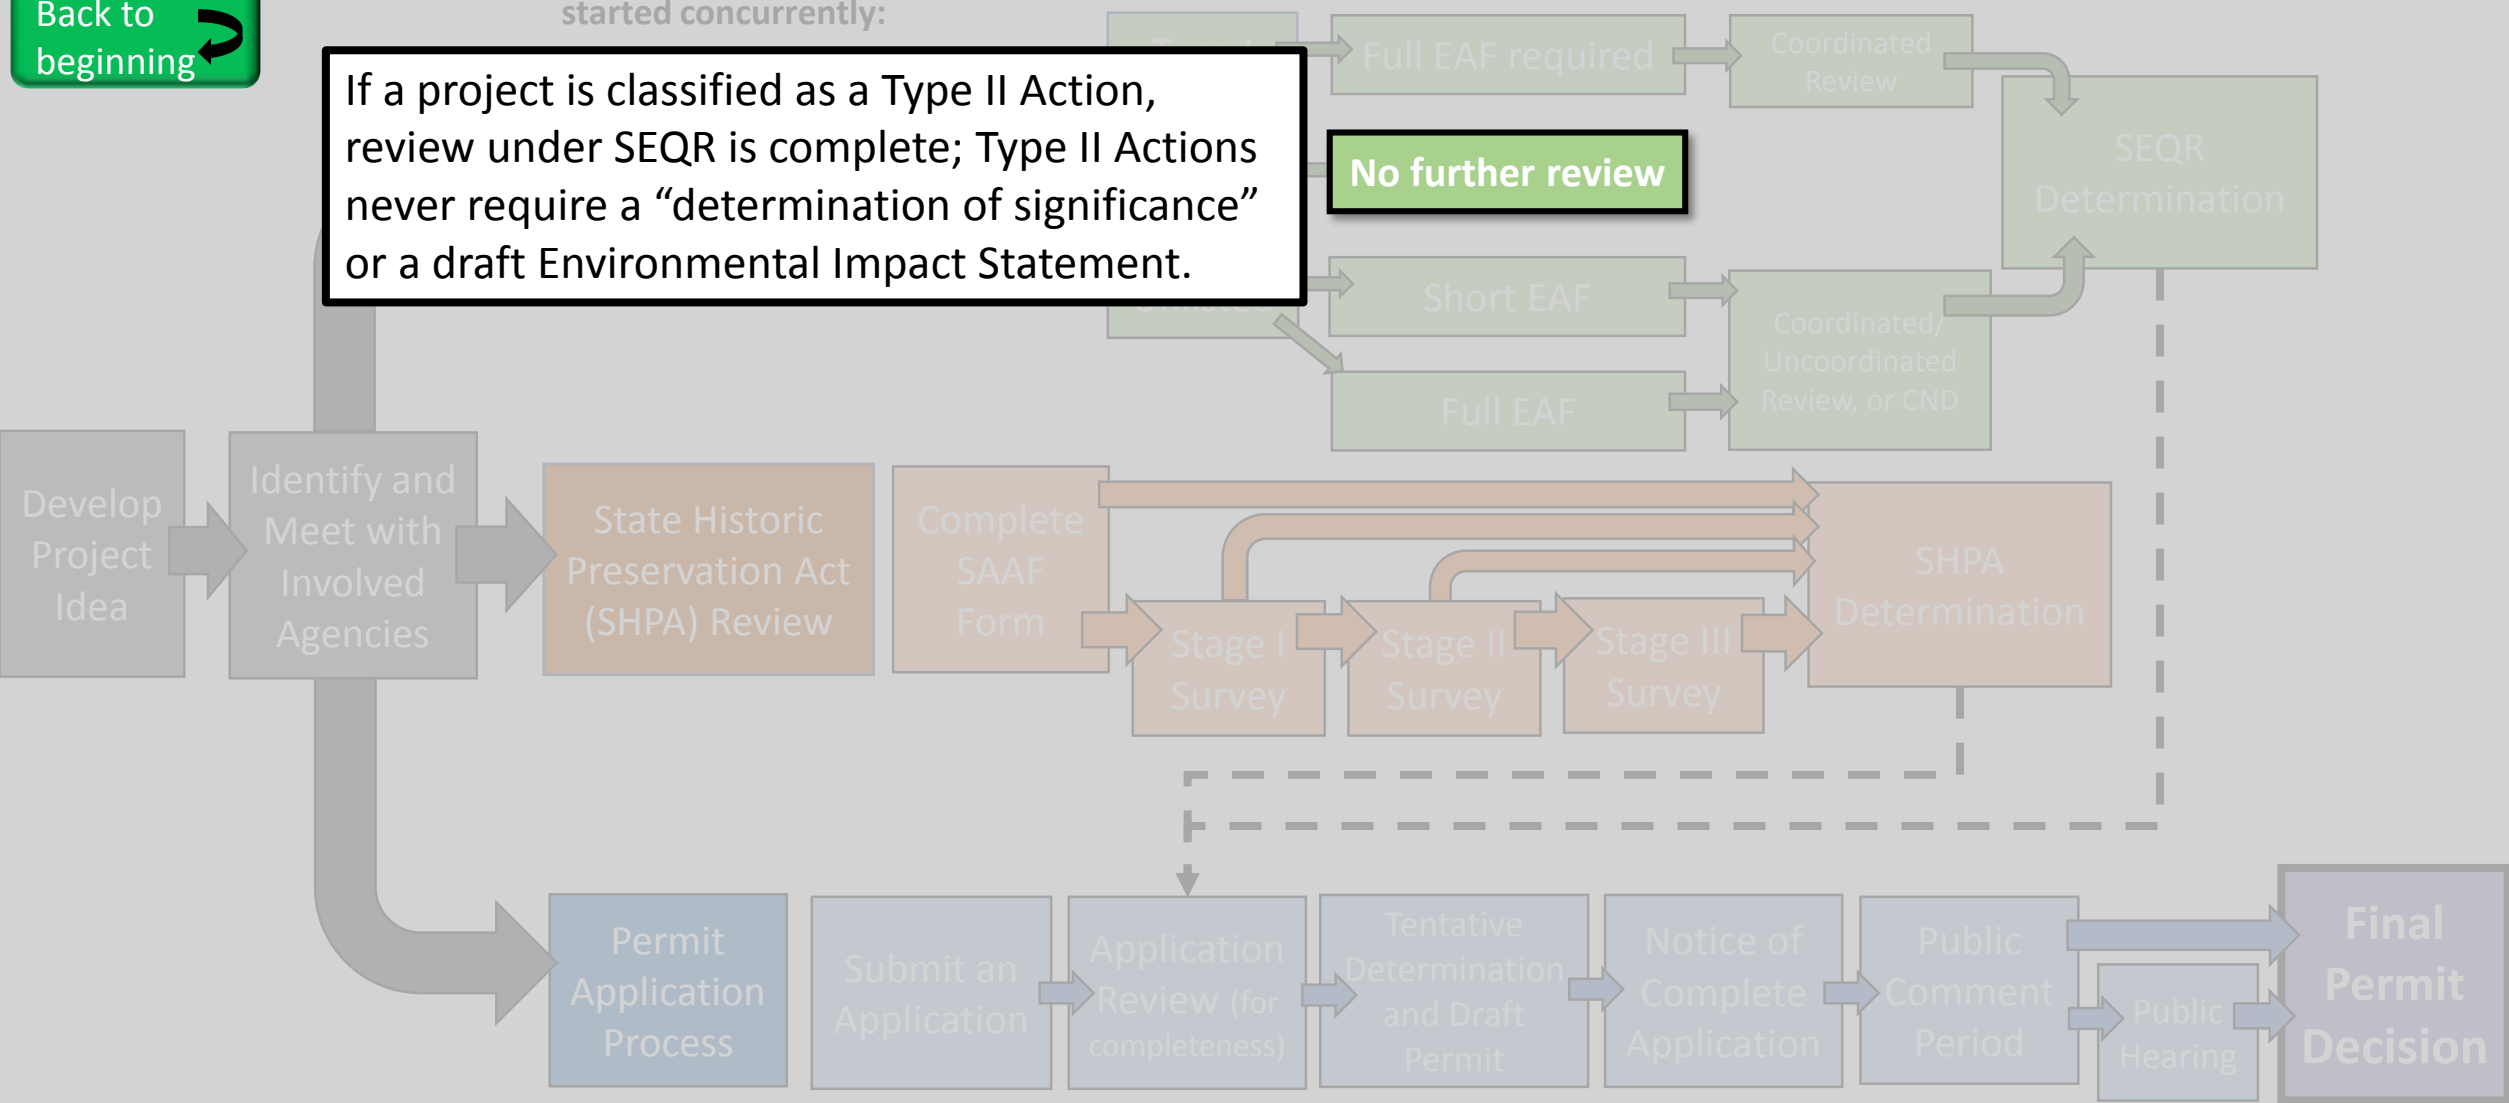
Back to beginning

started concurrently:

If a project is classified as a Type II Action, review under SEQR is complete; Type II Actions never require a “determination of significance” or a draft Environmental Impact Statement.

Full EAF required

Coordinated Review

No further review

SEQR Determination

Short EAF

Coordinated/ Uncoordinated Review, or CND

Full EAF

Develop Project Idea

Identify and Meet with Involved Agencies

State Historic Preservation Act (SHPA) Review

Complete SAAF Form

Stage I Survey

Stage II Survey

Stage III Survey

SHPA Determination

Permit Application Process

Submit an Application

Application Review (for completeness)

Tentative Determination and Draft Permit

Notice of Complete Application

Public Comment Period

Public Hearing

Final Permit Decision